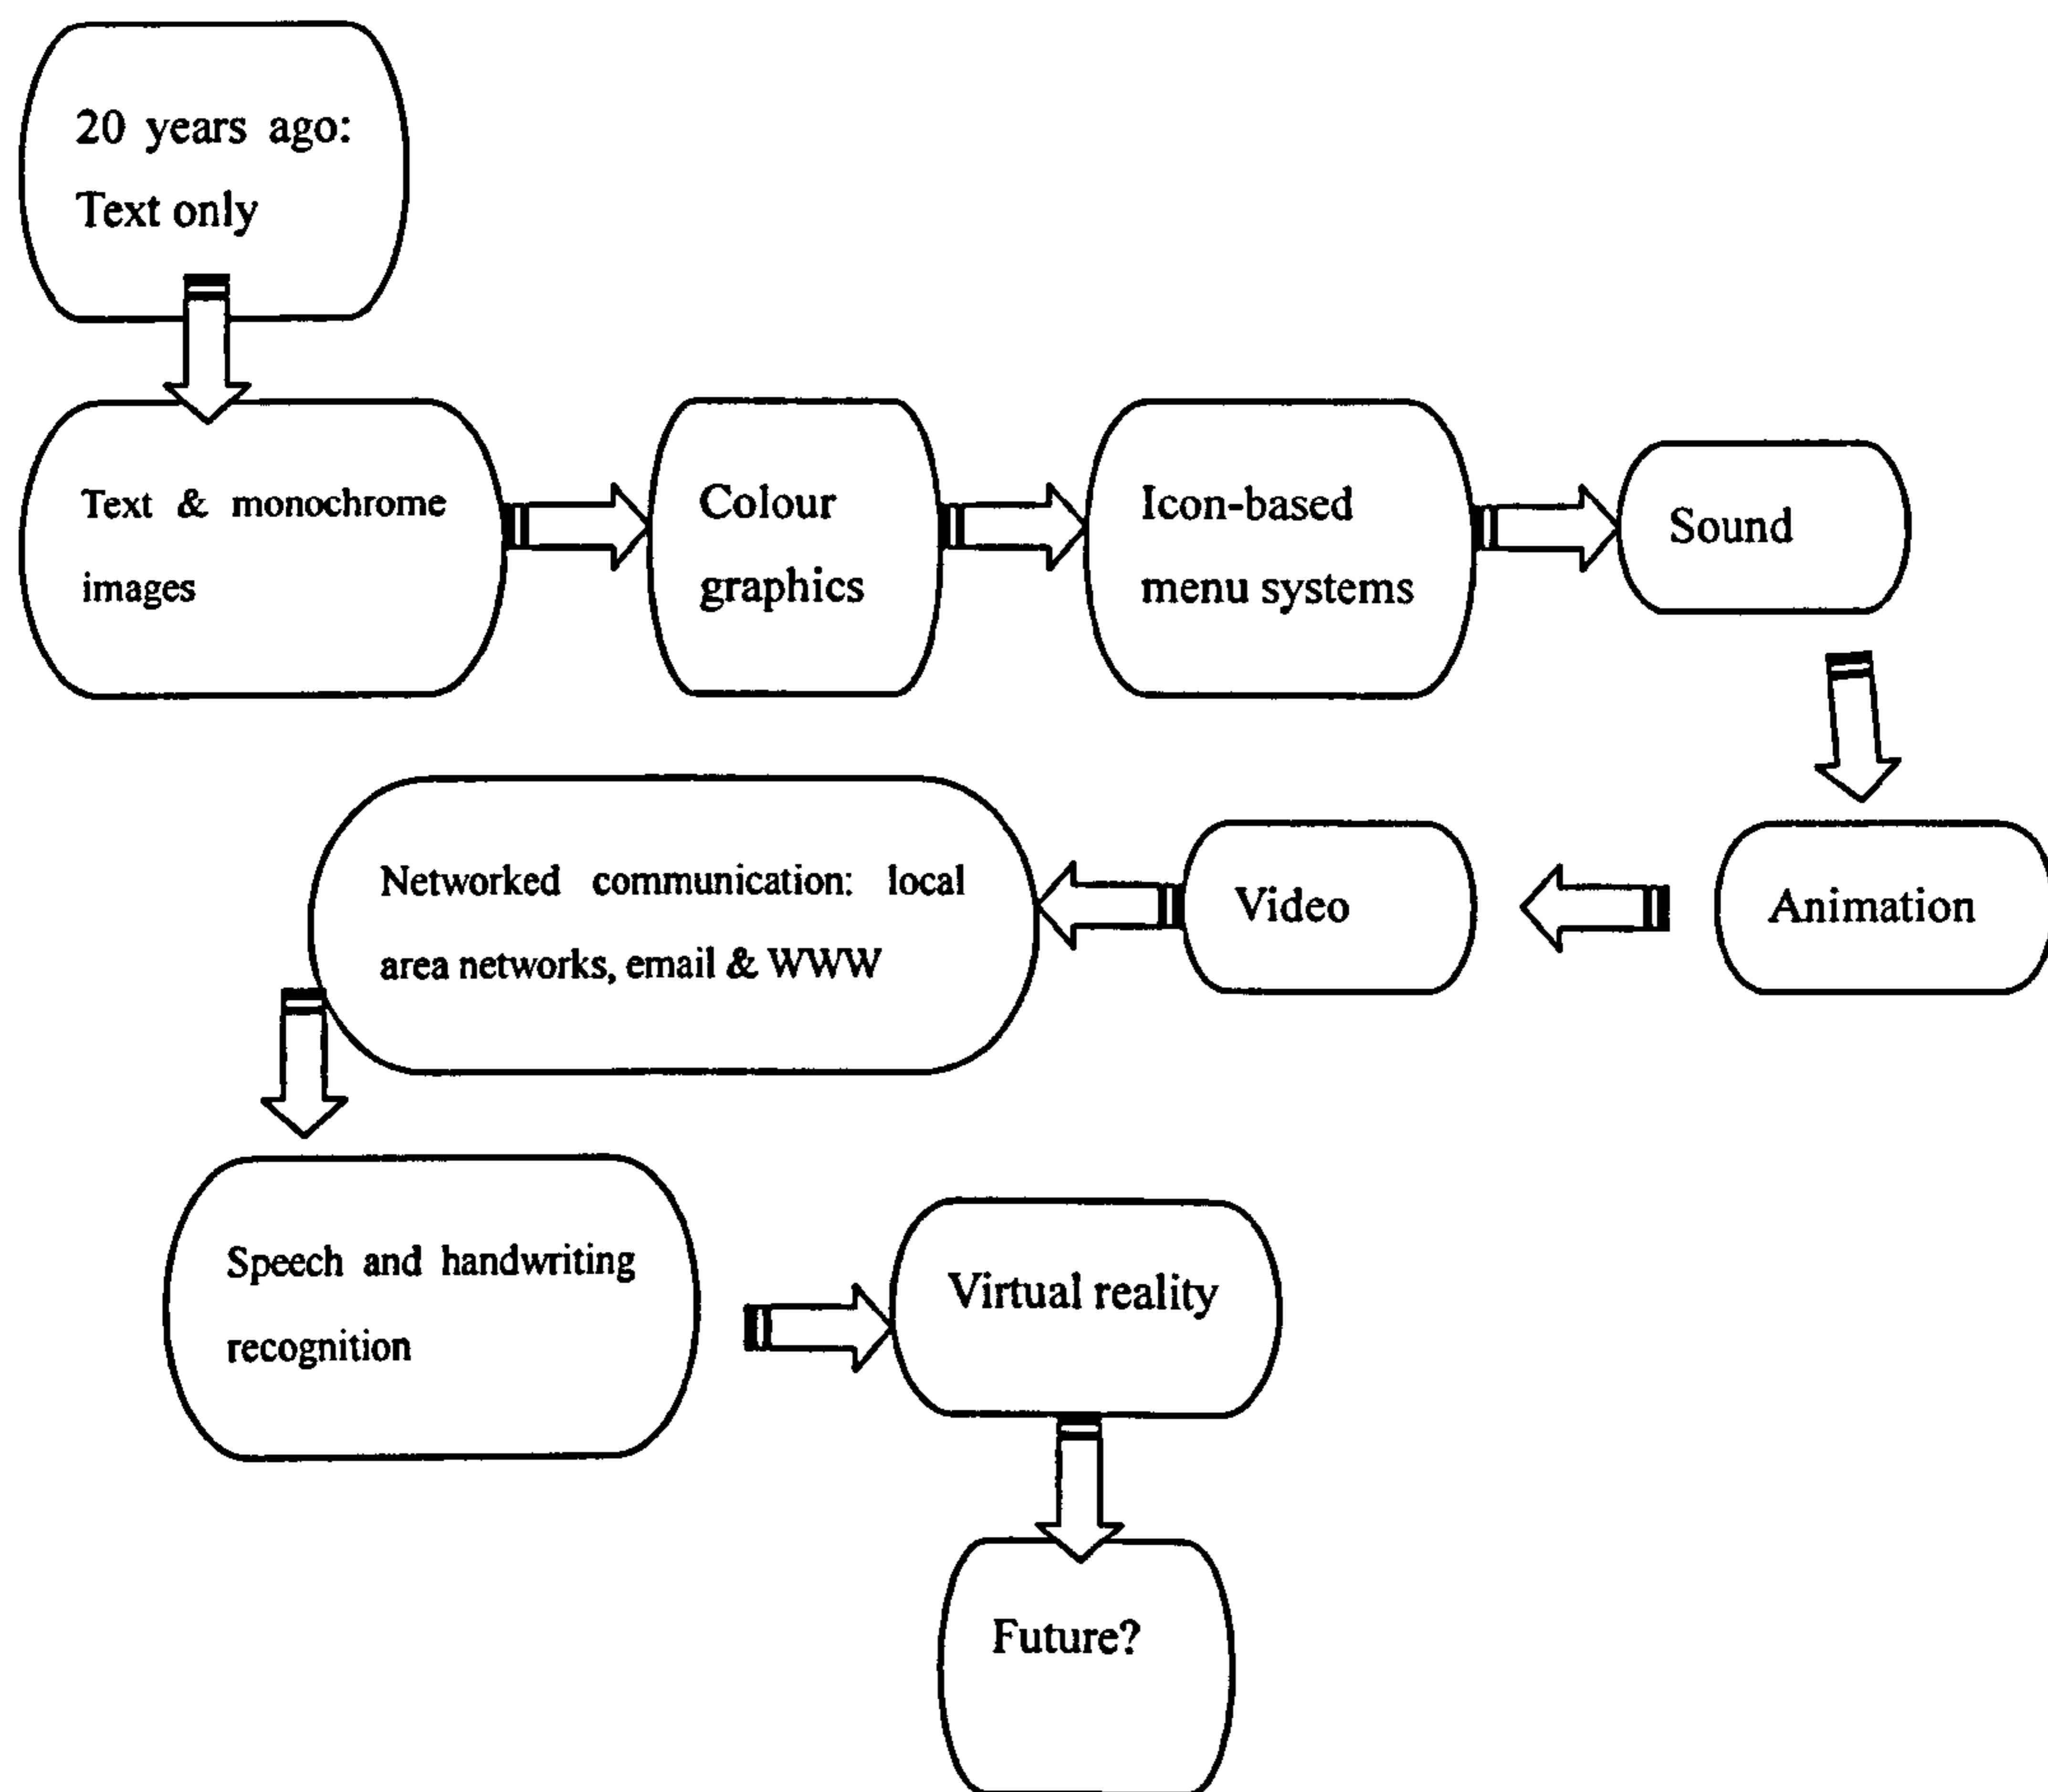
20 years ago: Text only

Text & monochrome images

Colour graphics

Icon-based menu systems

Sound

Animation

Video

Networked communication: local area networks, email & WWW

Speech and handwriting recognition

Virtual reality

Future?